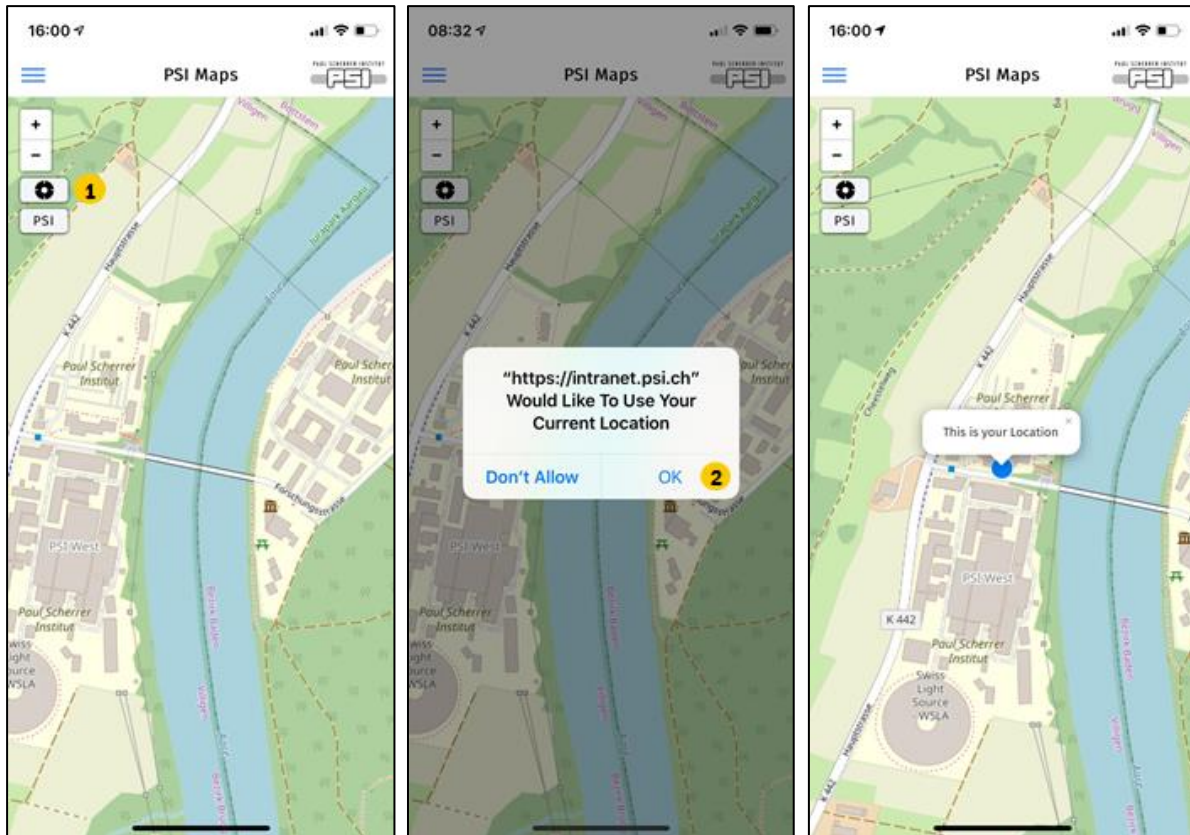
16:00

PSI Maps

PAUL SCHERRER INSTITUT PSI

+
-
1
PSI

Villigen
Hauptstrasse
K 442
Paul Scherrer Institut
Paul Scherrer Institut
Forschungsstrasse
PSI West
Paul Scherrer Institut
Swiss Light Source WSLA

08:32

PSI Maps

PAUL SCHERRER INSTITUT PSI

+
-
PSI

"https://intranet.psi.ch" Would Like To Use Your Current Location

Don't Allow
OK
2

16:00

PSI Maps

PAUL SCHERRER INSTITUT PSI

+
-
PSI

Villigen
Hauptstrasse
Paul Scherrer
This is your Location
×
PSI West
K 442
Paul Scherrer Institut
Swiss Light Source WSLA